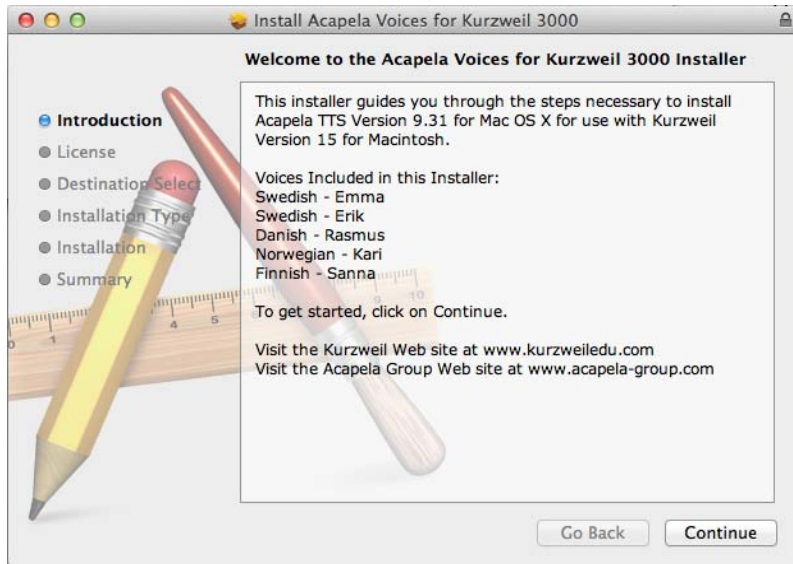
Install Acapela Voices for Kurzweil 3000

Welcome to the Acapela Voices for Kurzweil 3000 Installer

Introduction
License
Destination Select
Installation Type
Installation
Summary

This installer guides you through the steps necessary to install Acapela TTS Version 9.31 for Mac OS X for use with Kurzweil Version 15 for Macintosh.

Voices Included in this Installer:
Swedish - Emma
Swedish - Erik
Danish - Rasmus
Norwegian - Kari
Finnish - Sanna

To get started, click on Continue.

Visit the Kurzweil Web site at www.kurzweiledu.com
Visit the Acapela Group Web site at www.acapela-group.com

Go Back
Continue